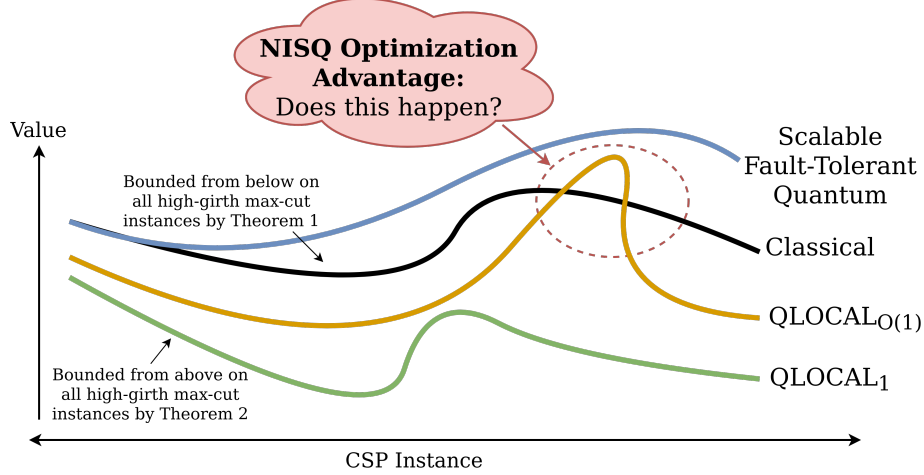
**NISQ Optimization Advantage:**
Does this happen?

Value

Scalable Fault-Tolerant Quantum

Bounded from below on all high-girth max-cut instances by Theorem 1

Classical

$\text{QLOCAL}_{O(1)}$

Bounded from above on all high-girth max-cut instances by Theorem 2

$\text{QLOCAL}_{1}$

CSP Instance